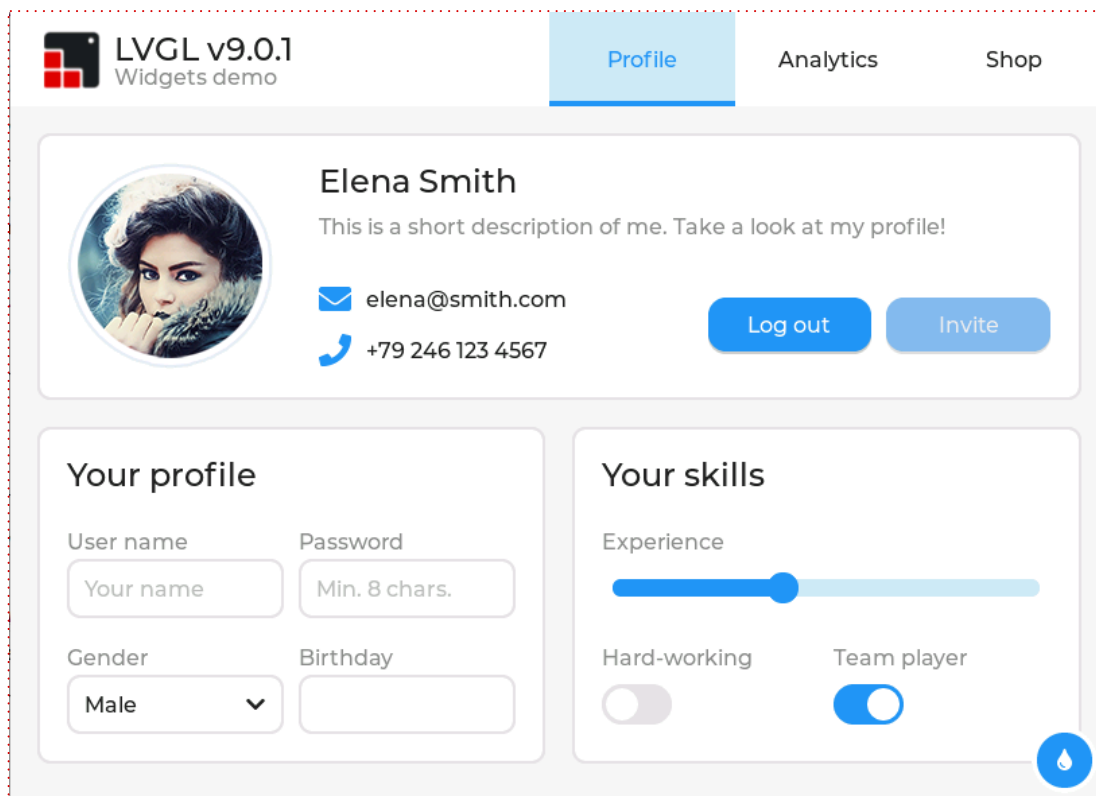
LVGL v9.0.1
Widgets demo

Profile
Analytics
Shop

Elena Smith
This is a short description of me. Take a look at my profile!

elena@smith.com
+79 246 123 4567

Log out
Invite

Your profile

User name
Your name

Password
Min. 8 chars.

Gender
Male

Birthday

Your skills

Experience

Hard-working

Team player